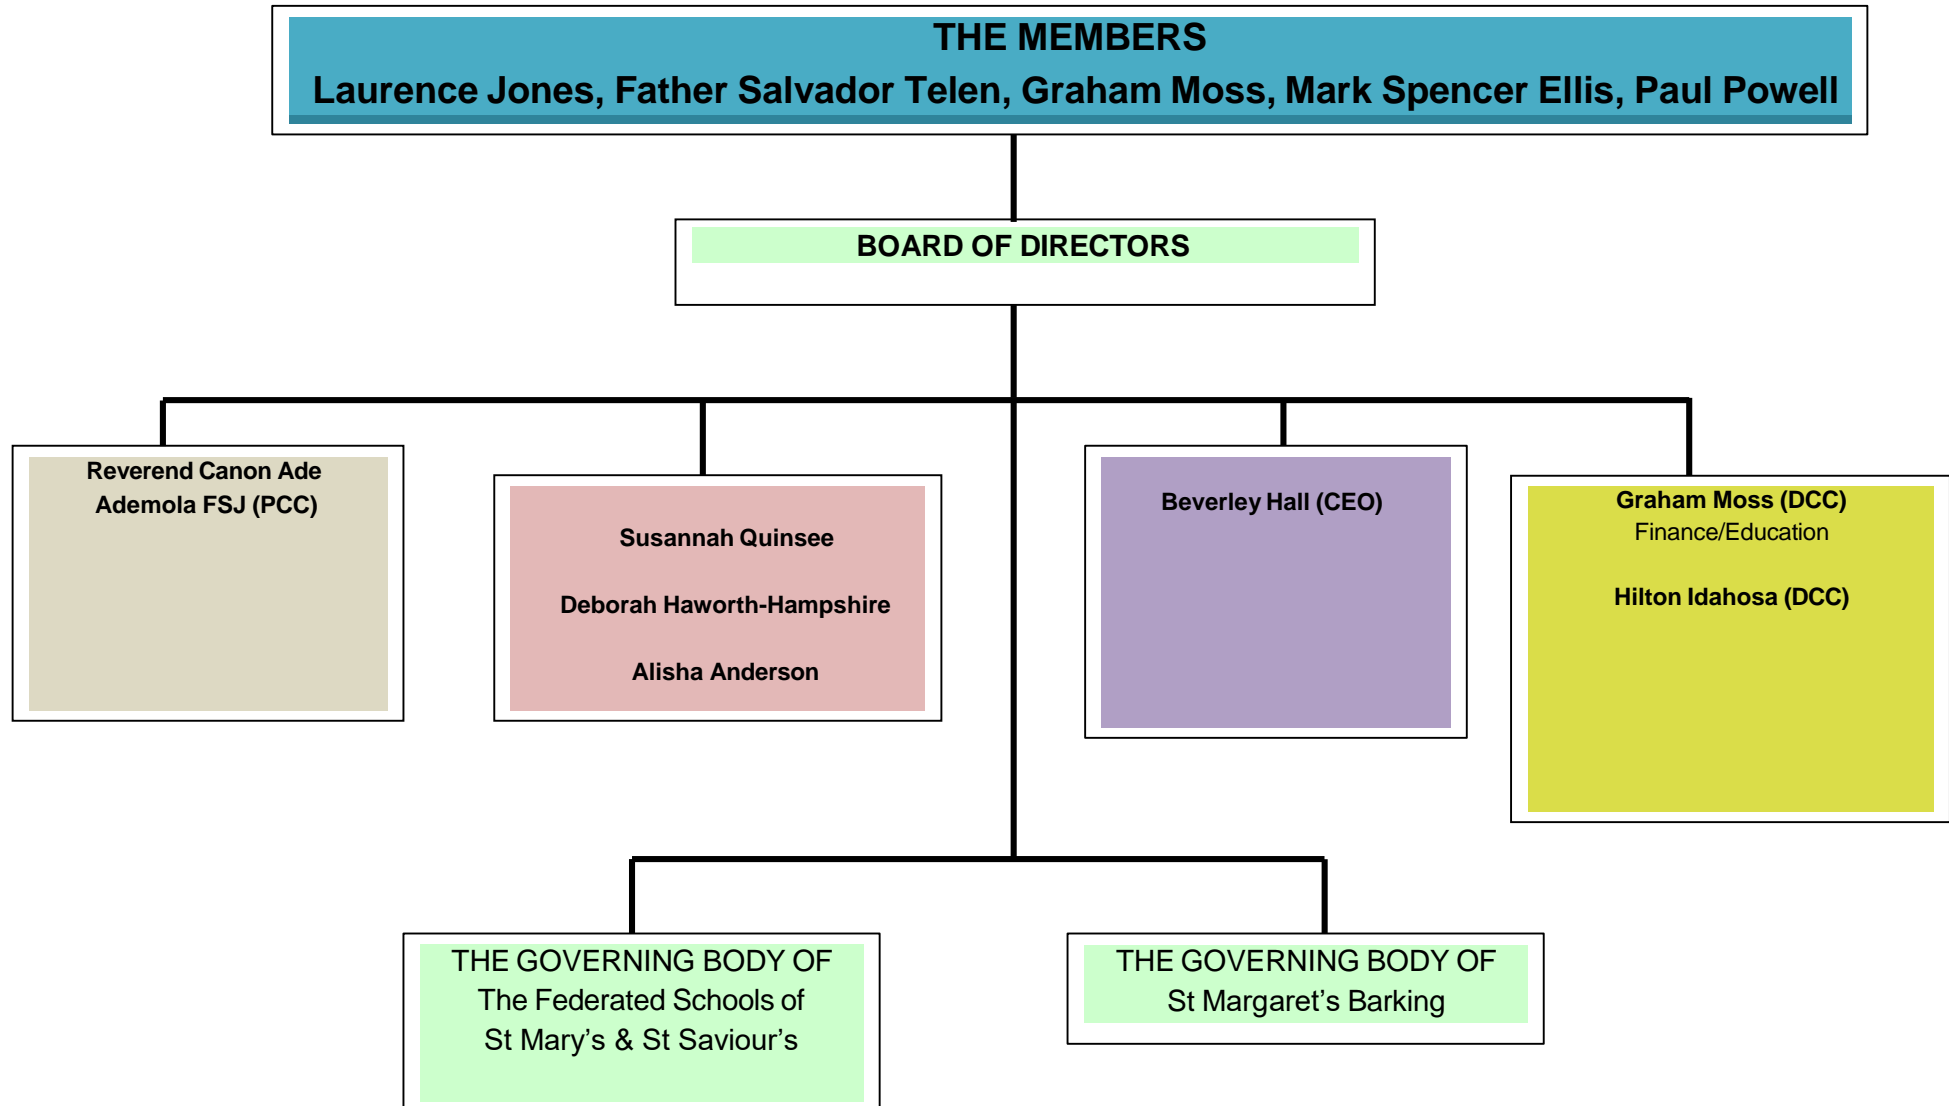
THE MEMBERS
Laurence Jones, Father Salvador Telen, Graham Moss, Mark Spencer Ellis, Paul Powell

BOARD OF DIRECTORS

Reverend Canon Ade Ademola FSJ (PCC)

Susannah Quinsee

Deborah Haworth-Hampshire

Alisha Anderson

Beverley Hall (CEO)

Graham Moss (DCC)
Finance/Education

Hilton Idahosa (DCC)

THE GOVERNING BODY OF
The Federated Schools of
St Mary's & St Saviour's

THE GOVERNING BODY OF
St Margaret's Barking